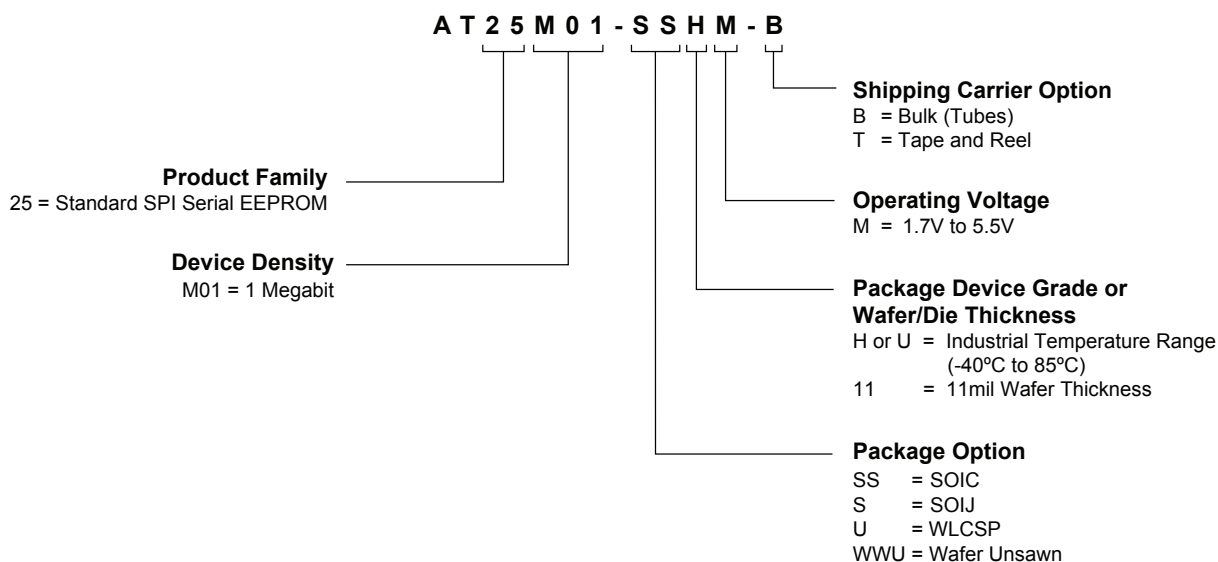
A T 2 5 M 0 1 - S S H M - B

Product Family
25 = Standard SPI Serial EEPROM

Device Density
M01 = 1 Megabit

Shipping Carrier Option
B = Bulk (Tubes)
T = Tape and Reel

Operating Voltage
M = 1.7V to 5.5V

Package Device Grade or Wafer/Die Thickness
H or U = Industrial Temperature Range (-40ºC to 85ºC)
11 = 11mil Wafer Thickness

Package Option
SS = SOIC
S = SOIJ
U = WLCSP
WWU = Wafer Unsawn